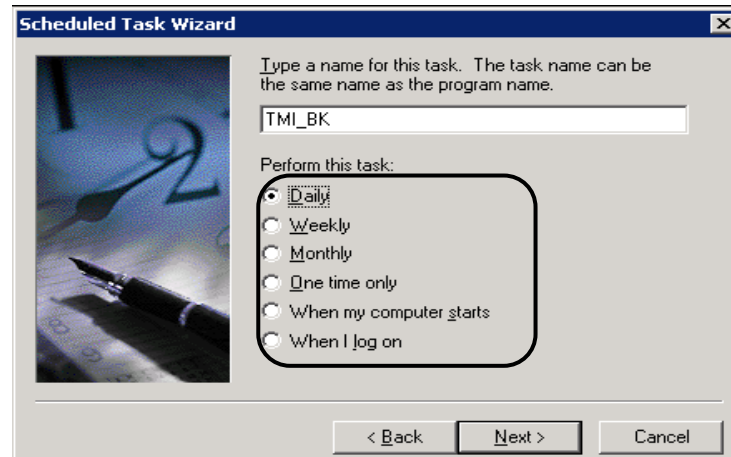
Scheduled Task Wizard

Type a name for this task. The task name can be the same name as the program name.

TMI_BK

Perform this task:

Daily
Weekly
Monthly
One time only
When my computer starts
When I log on

< Back
Next >
Cancel